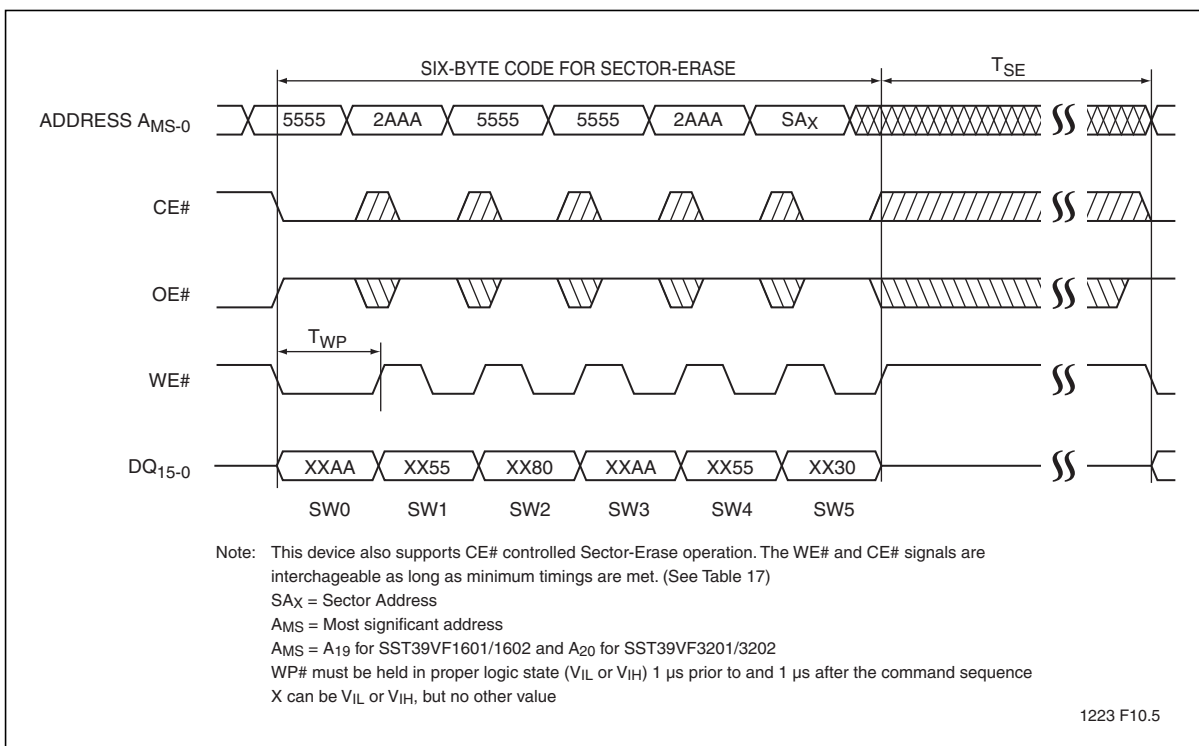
SIX-BYTE CODE FOR SECTOR-ERASE

$T_{SE}$

ADDRESS $A_{MS-0}$

5555 2AAA 5555 5555 2AAA $SA_X$

CE#

OE#

$T_{WP}$

WE#

$DQ_{15-0}$

XXAA XX55 XX80 XXAA XX55 XX30

SW0 SW1 SW2 SW3 SW4 SW5

Note: This device also supports CE# controlled Sector-Erase operation. The WE# and CE# signals are interchageable as long as minimum timings are met. (See Table 17)
$SA_X$ = Sector Address
$A_{MS}$ = Most significant address
$A_{MS}$ = $A_{19}$ for SST39VF1601/1602 and $A_{20}$ for SST39VF3201/3202
WP# must be held in proper logic state ($V_{IL}$ or $V_{IH}$) 1 µs prior to and 1 µs after the command sequence
X can be $V_{IL}$ or $V_{IH}$, but no other value

1223 F10.5